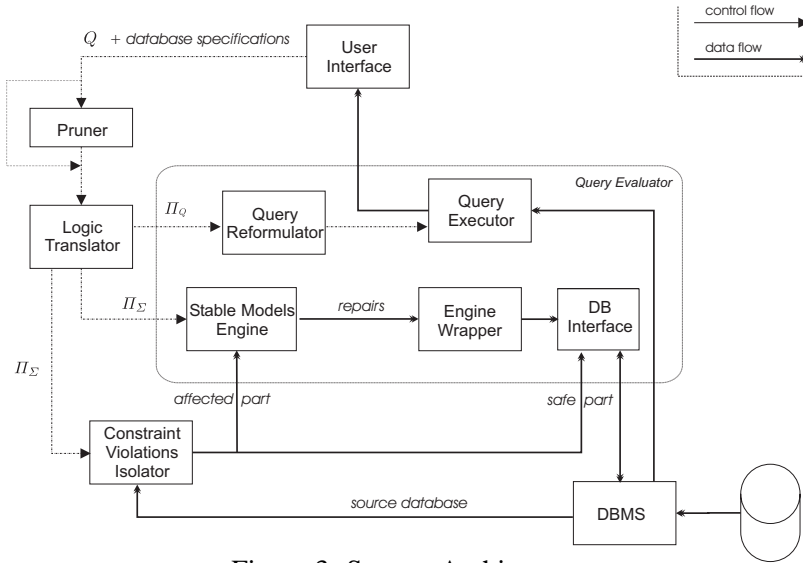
control flow

data flow

$Q$ + database specifications

User Interface

Pruner

Query Evaluator

Logic Translator

$\Pi_Q$

Query Reformulator

Query Executor

$\Pi_\Sigma$

Stable Models Engine

repairs

Engine Wrapper

DB Interface

$\Pi_\Sigma$

affected part

safe part

Constraint Violations Isolator

source database

DBMS

Figure 3: System Architecture